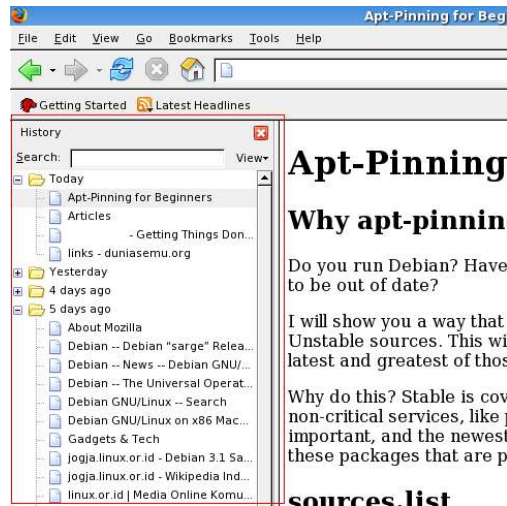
Apt-Pinning for Beg

File Edit View Go Bookmarks Tools Help

Getting Started Latest Headlines

History

Search: View▾

Today
Apt-Pinning for Beginners
Articles
- Getting Things Don...
links - duniasemu.org
Yesterday
4 days ago
5 days ago
About Mozilla
Debian -- Debian "sarge" Relea...
Debian -- News -- Debian GNU/...
Debian -- The Universal Operat...
Debian GNU/Linux -- Search
Debian GNU/Linux on x86 Mac...
Gadgets & Tech
jogja.linux.or.id - Debian 3.1 Sa...
jogja.linux.or.id - Wikipedia Ind...
linux.or.id | Media Online Komu...

Apt-Pinning

Why apt-pinnin

Do you run Debian? Have to be out of date?

I will show you a way that Unstable sources. This wi latest and greatest of thos

Why do this? Stable is cov non-critical services, like p important, and the newest these packages that are p

sources.list